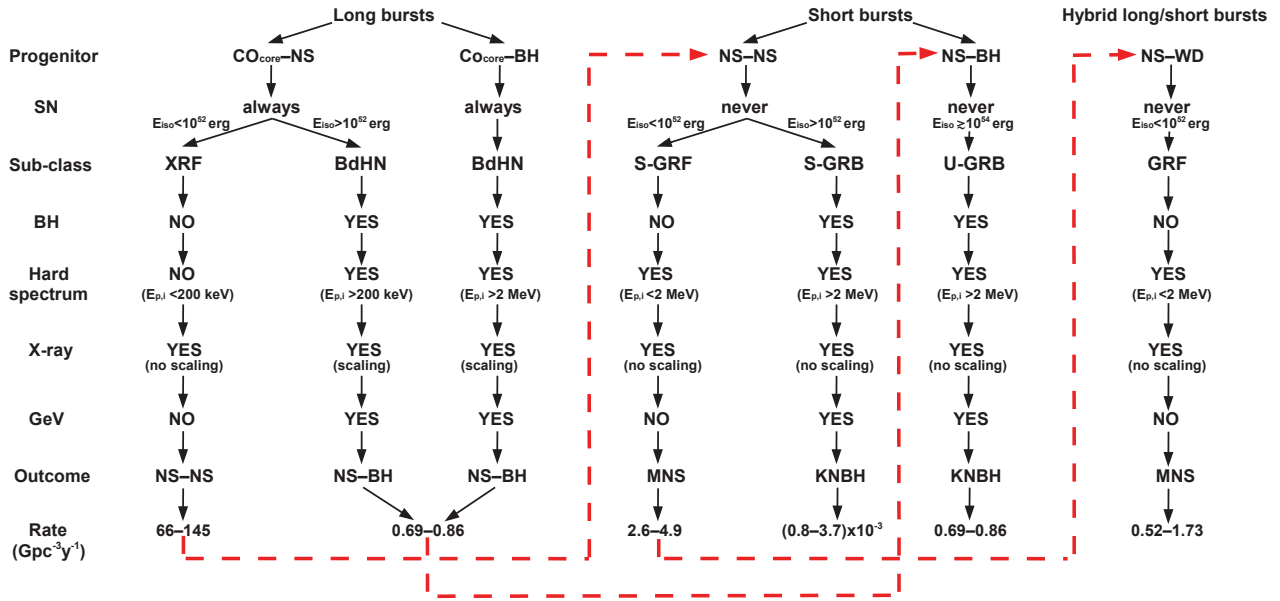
Long bursts

Short bursts

Hybrid long/short bursts

Progenitor

$CO_{core}$–NS

$Co_{core}$–BH

NS–NS

NS–BH

NS–WD

SN

always

$E_{iso}<10^{52}$ erg

$E_{iso}>10^{52}$ erg

always

never

$E_{iso}<10^{52}$ erg

$E_{iso}>10^{52}$ erg

never

$E_{iso}\gtrsim10^{54}$ erg

never

$E_{iso}<10^{52}$ erg

Sub-class

XRF

BdHN

BdHN

S-GRF

S-GRB

U-GRB

GRF

BH

NO

YES

YES

NO

YES

YES

NO

Hard spectrum

NO
($E_{p,i}$ <200 keV)

YES
($E_{p,i}$ >200 keV)

YES
($E_{p,i}$ >2 MeV)

YES
($E_{p,i}$ <2 MeV)

YES
($E_{p,i}$ >2 MeV)

YES
($E_{p,i}$ >2 MeV)

YES
($E_{p,i}$ <2 MeV)

X-ray

YES
(no scaling)

YES
(scaling)

YES
(scaling)

YES
(no scaling)

YES
(no scaling)

YES
(no scaling)

YES
(no scaling)

GeV

NO

YES

YES

NO

YES

YES

NO

Outcome

NS–NS

NS–BH

NS–BH

MNS

KNBH

KNBH

MNS

Rate
($Gpc^{-3}y^{-1}$)

66–145

0.69–0.86

2.6–4.9

$(0.8–3.7)x10^{-3}$

0.69–0.86

0.52–1.73